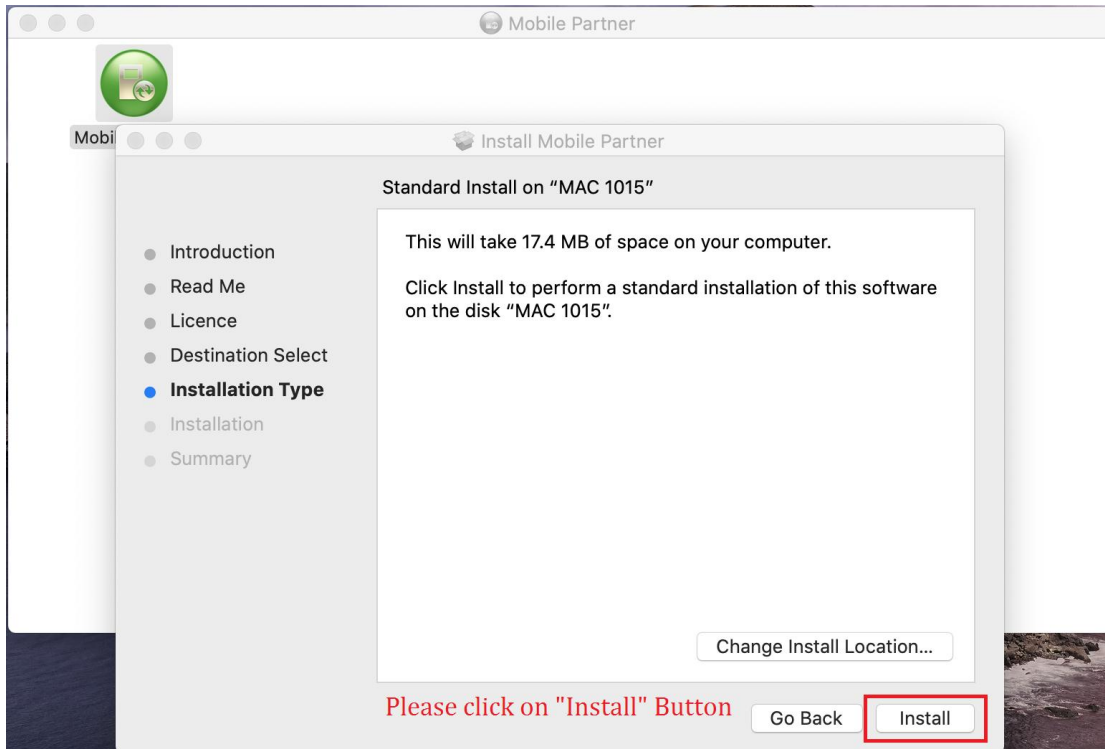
Mobile Partner

Mobi

Install Mobile Partner

Standard Install on “MAC 1015”

Introduction
Read Me
Licence
Destination Select
Installation Type
Installation
Summary

This will take 17.4 MB of space on your computer.

Click Install to perform a standard installation of this software on the disk “MAC 1015”.

Change Install Location...

Please click on "Install" Button

Go Back

Install